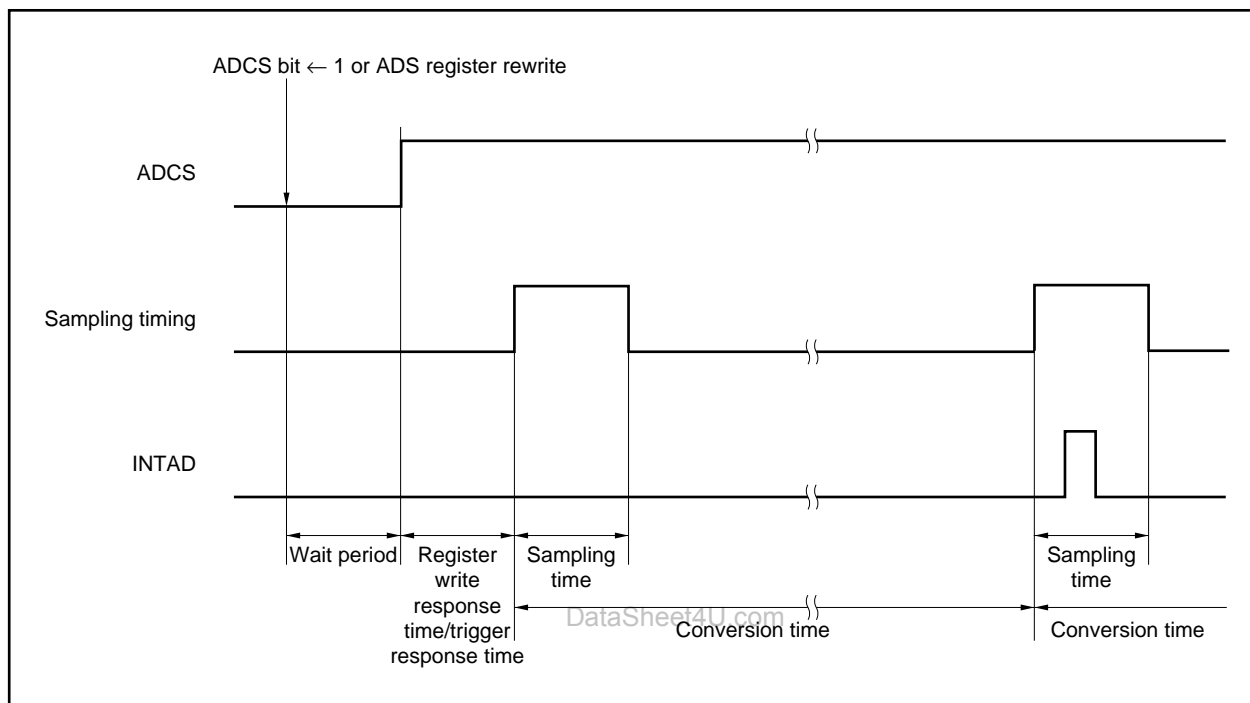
ADCS bit ← 1 or ADS register rewrite

ADCS

Sampling timing

INTAD

Wait period

Register write response time/trigger response time

Sampling time

Sampling time

DataSheet4U.com

Conversion time

Conversion time